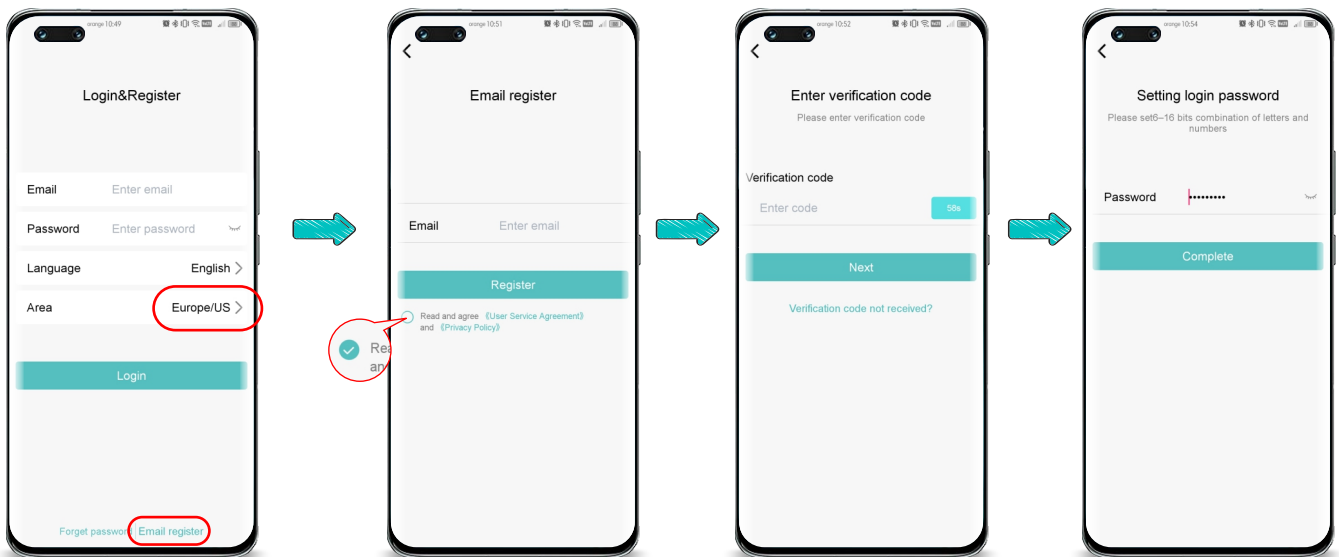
orange 10:49

Login&Register

Email Enter email

Password Enter password

Language English >

Area Europe/US >

Login

Forget password Email register

orange 10:51

<

Email register

Email Enter email

Register

Read and agree 《User Service Agreement》 and 《Privacy Policy》

Rea an

orange 10:52

<

Enter verification code

Please enter verification code

Verification code

Enter code 58s

Next

Verification code not received?

orange 10:54

<

Setting login password

Please set6–16 bits combination of letters and numbers

Password ••••••••

Complete